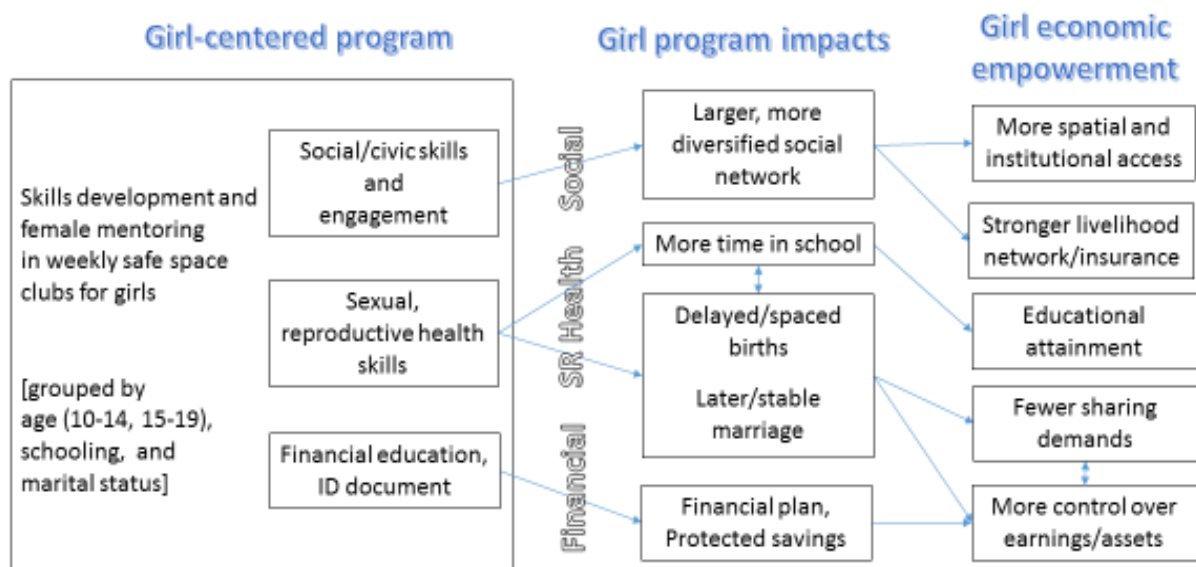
Girl-centered program

Skills development and female mentoring in weekly safe space clubs for girls

[grouped by age (10-14, 15-19), schooling, and marital status]

Social/civic skills and engagement

Sexual, reproductive health skills

Financial education, ID document

Girl program impacts

Social

SR Health

Financial

Larger, more diversified social network

More time in school

Delayed/spaced births

Later/stable marriage

Financial plan, Protected savings

Girl economic empowerment

More spatial and institutional access

Stronger livelihood network/insurance

Educational attainment

Fewer sharing demands

More control over earnings/assets